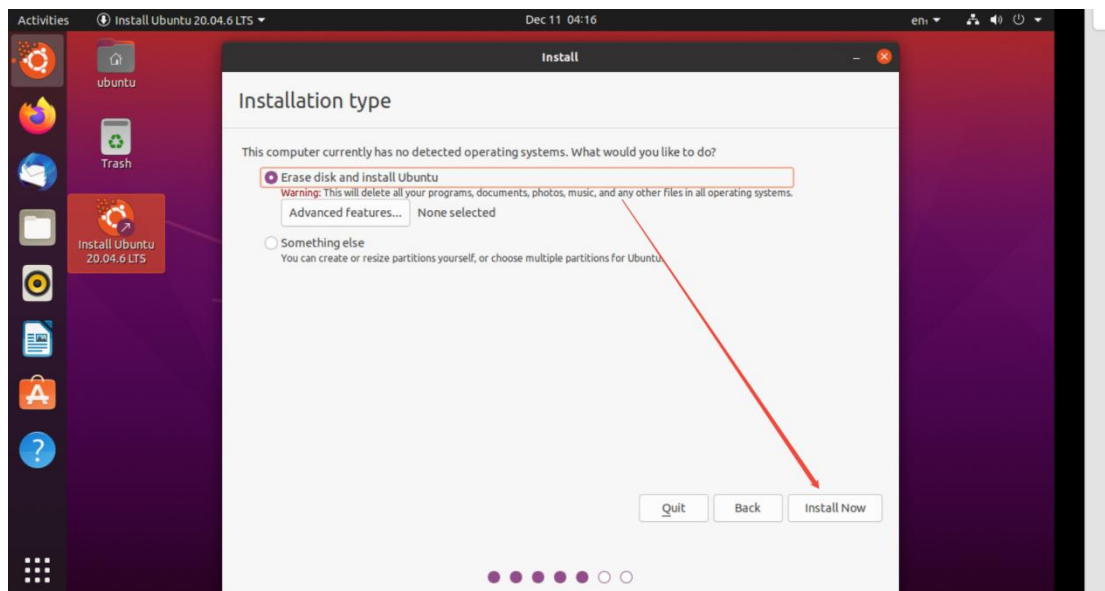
Activities
Install Ubuntu 20.04.6 LTS
Dec 11 04:16
en

ubuntu
Trash
Install Ubuntu 20.04.6 LTS

Install

Installation type

This computer currently has no detected operating systems. What would you like to do?

Erase disk and install Ubuntu
Warning: This will delete all your programs, documents, photos, music, and any other files in all operating systems.
Advanced features...
None selected

Something else
You can create or resize partitions yourself, or choose multiple partitions for Ubuntu.

Quit
Back
Install Now